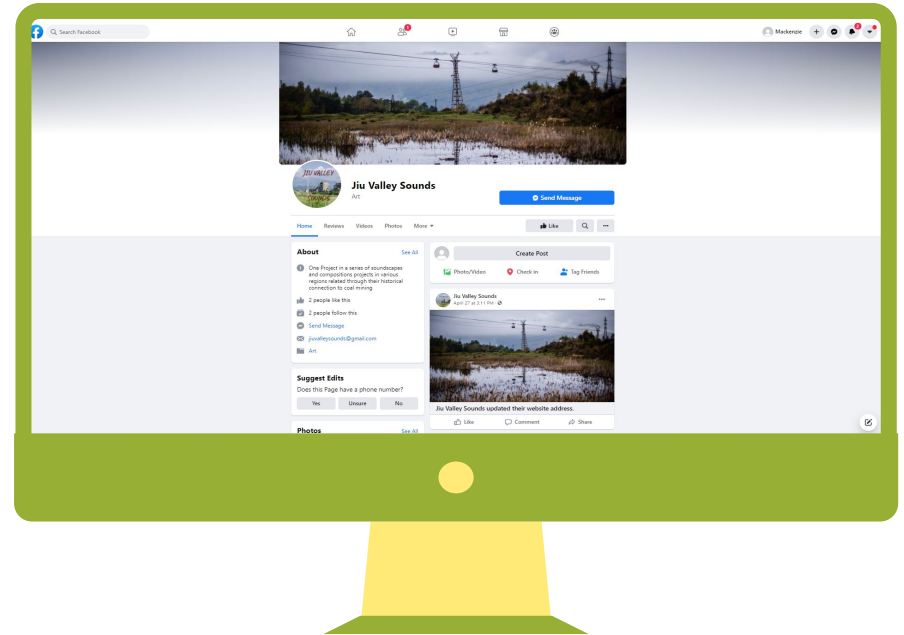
Search Facebook

Mackenzie

JIU VALLEY SOUNDS

Jiu Valley Sounds
Art

Send Message

Home Reviews Videos Photos More

Like

About
See All

One Project in a series of soundscapes and compositions projects in various regions related through their historical connection to coal mining

2 people like this

2 people follow this

Send Message

jiuvalleysounds@gmail.com

Art

Suggest Edits
Does this Page have a phone number?

Yes Unsure No

Photos
See All

Create Post

Photo/Video Check in Tag Friends

Jiu Valley Sounds
April 27 at 2:11 PM

Jiu Valley Sounds updated their website address.

Like Comment Share